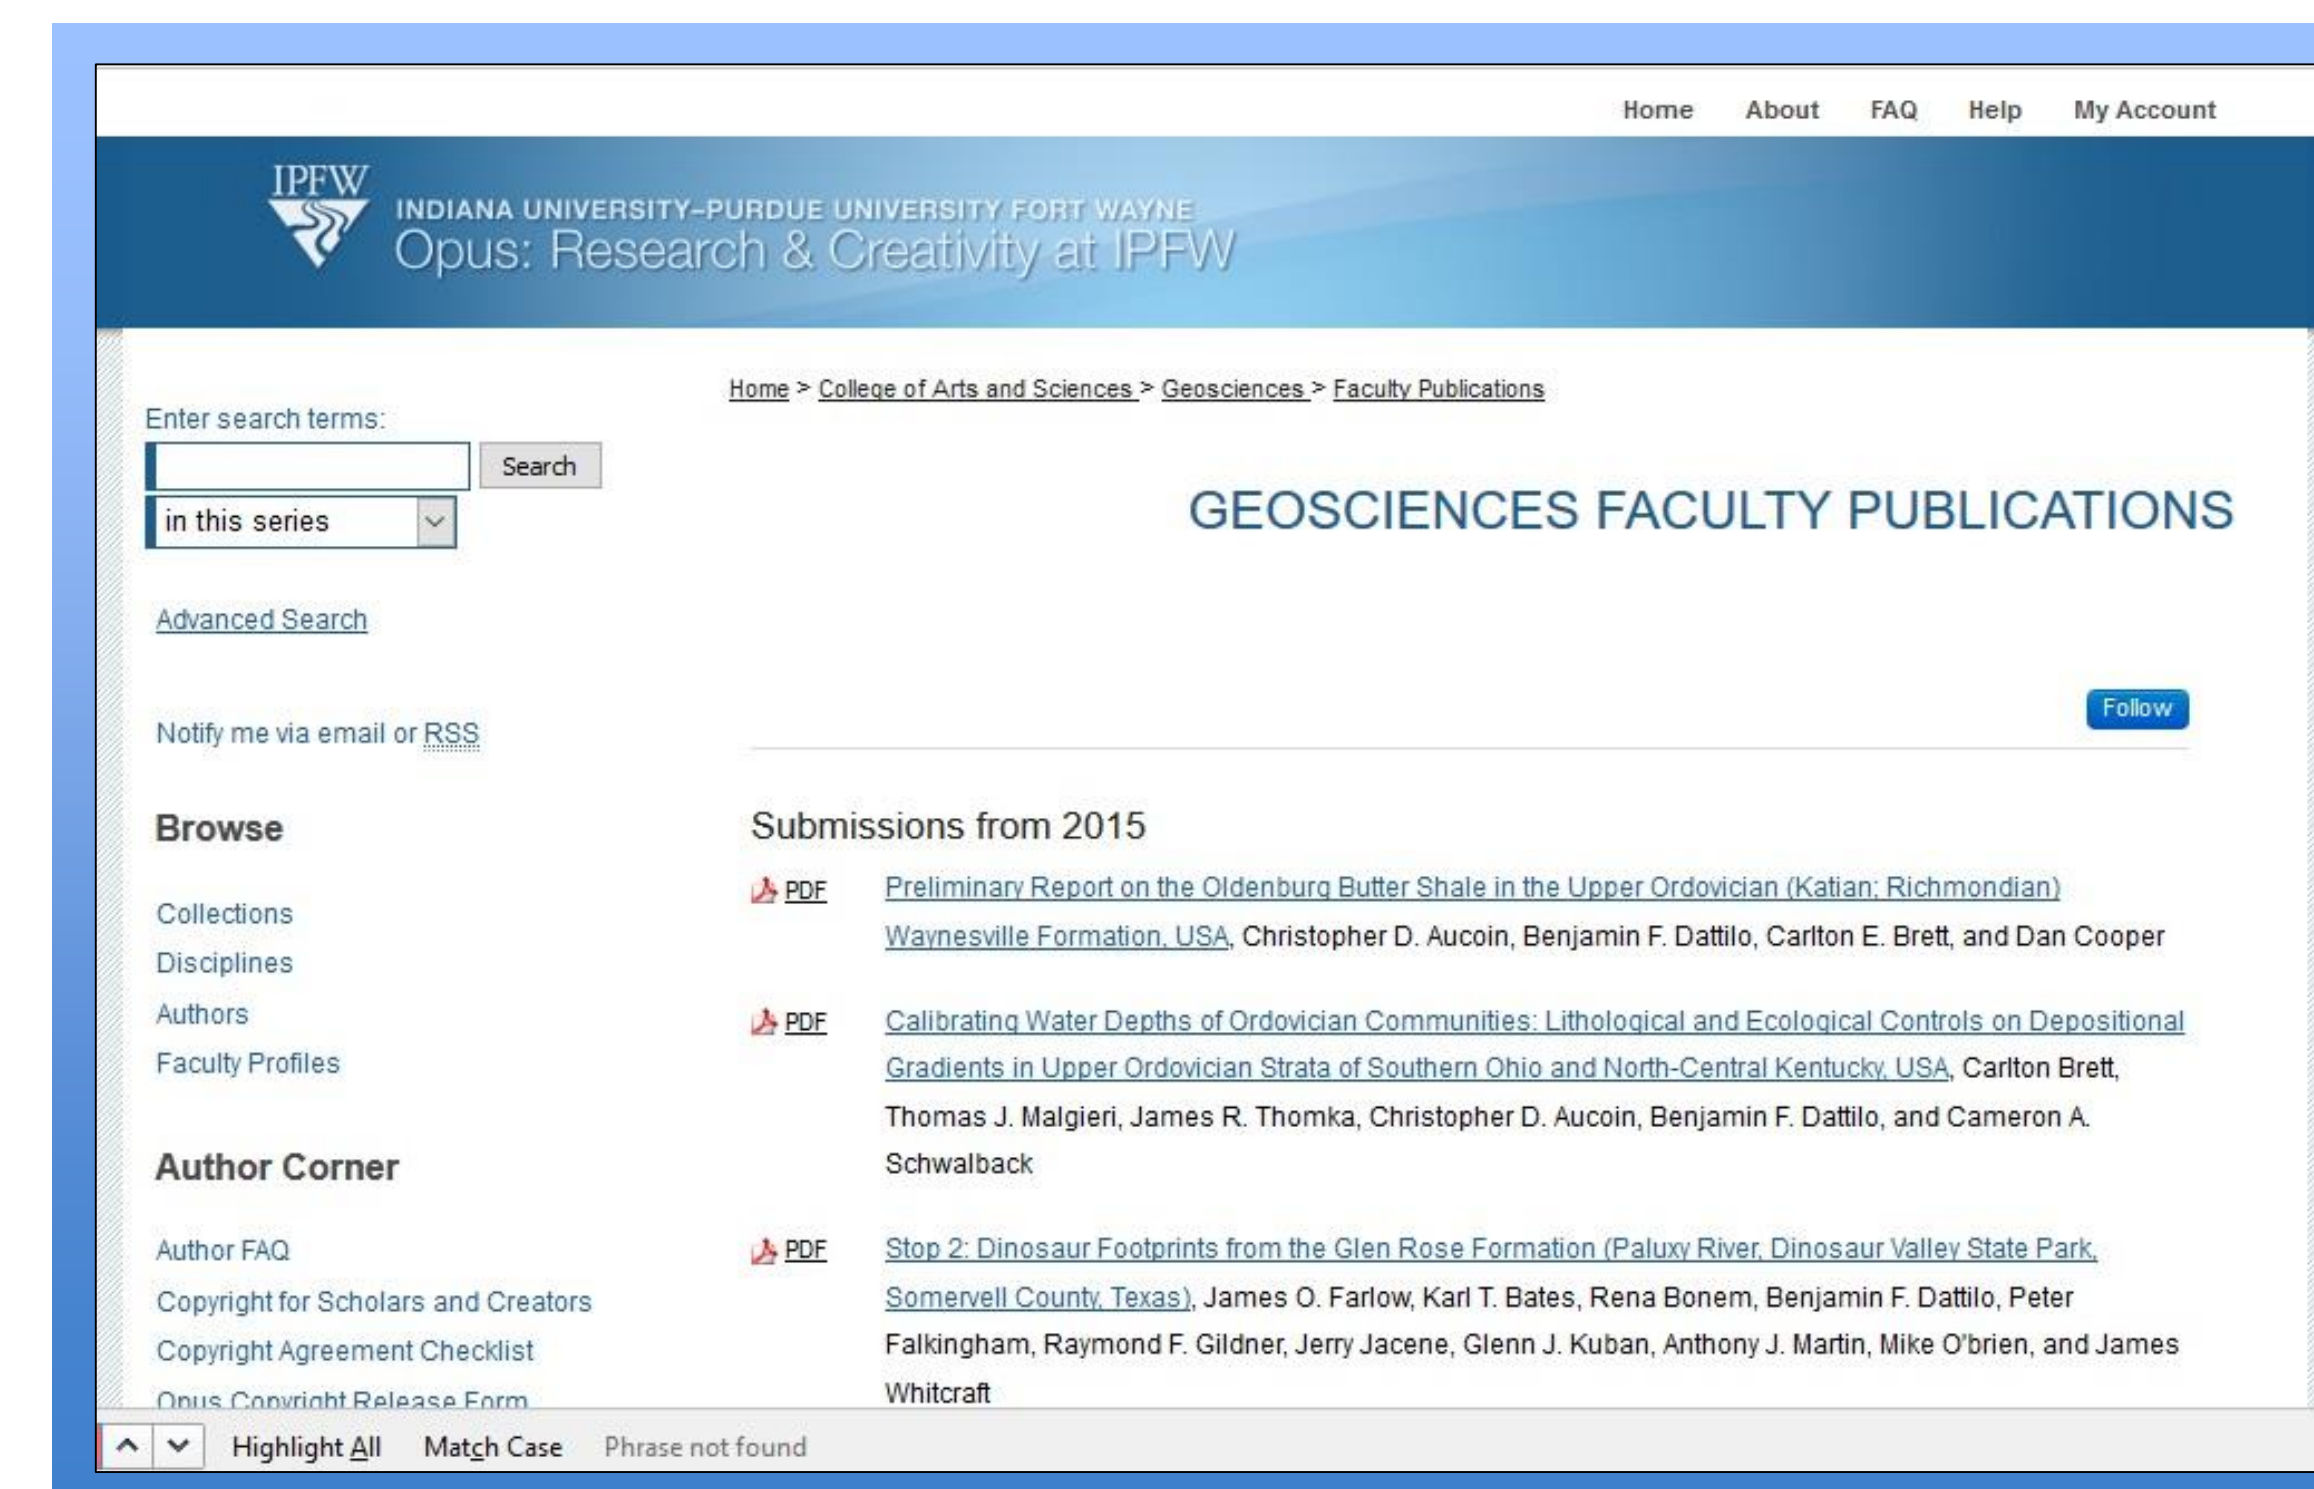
Home About FAQ Help My Account

IPFW
INDIANA UNIVERSITY–PURDUE UNIVERSITY FORT WAYNE
Opus: Research & Creativity at IPFW

Enter search terms:
Search
in this series

Advanced Search

Notify me via email or RSS

Browse

Collections
Disciplines
Authors
Faculty Profiles

Author Corner

Author FAQ
Copyright for Scholars and Creators
Copyright Agreement Checklist
Opus Copyright Release Form

Home > College of Arts and Sciences > Geosciences > Faculty Publications

GEOSCIENCES FACULTY PUBLICATIONS

Follow

Submissions from 2015

PDF Preliminary Report on the Oldenburg Butter Shale in the Upper Ordovician (Katian; Richmondian) Waynesville Formation, USA, Christopher D. Aucoin, Benjamin F. Dattilo, Carlton E. Brett, and Dan Cooper

PDF Calibrating Water Depths of Ordovician Communities: Lithological and Ecological Controls on Depositional Gradients in Upper Ordovician Strata of Southern Ohio and North-Central Kentucky, USA, Carlton Brett, Thomas J. Malgieri, James R. Thomka, Christopher D. Aucoin, Benjamin F. Dattilo, and Cameron A. Schwalback

PDF Stop 2: Dinosaur Footprints from the Glen Rose Formation (Paluxy River, Dinosaur Valley State Park, Somervell County, Texas), James O. Farlow, Karl T. Bates, Rena Bonem, Benjamin F. Dattilo, Peter Falkingham, Raymond F. Gildner, Jerry Jacene, Glenn J. Kuban, Anthony J. Martin, Mike O'brien, and James Whitcraft

Highlight All Match Case Phrase not found